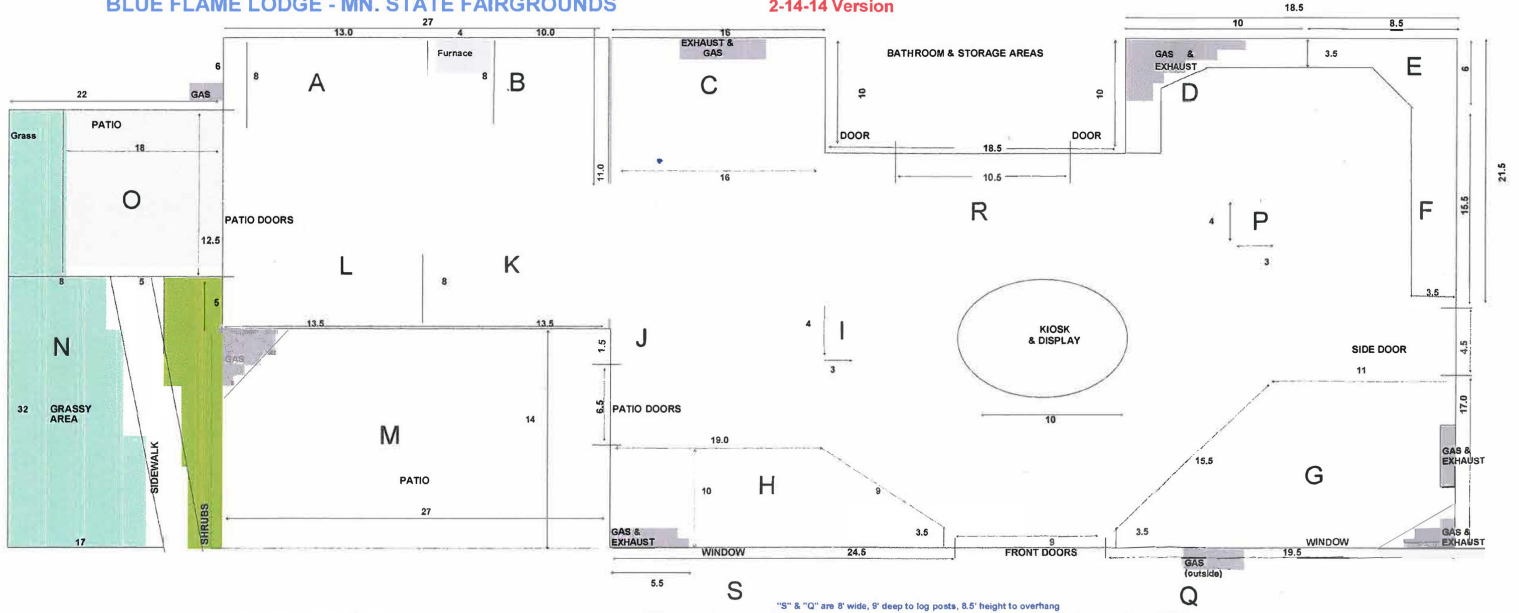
BLUE FLAME LODGE - MN. STATE FAIRGROUNDS

2-14-14 Version

27
13.0 4 10.0
Furnace
6
8
A
8
B
16
EXHAUST & GAS
C
BATHROOM & STORAGE AREAS
10
10
18.5
10 8.5
GAS & EXHAUST
3.5
E
6
D
22
GAS
Grass
PATIO
18
O
11.0
16
DOOR
18.5
DOOR
10.5
R
21.5
15.5
F
4
P
3
PATIO DOORS
12.5
L
8
K
8 5
5
N
13.5 13.5
GAS
4
I
3
KIOSK & DISPLAY
3.5
4.5
SIDE DOOR
J
1.5
6.5
PATIO DOORS
M
14
32 GRASSY AREA
SIDEWALK
SHRUBS
PATIO
27
17
10
11
17.0
19.0
10
H
9
15.5
G
GAS & EXHAUST
GAS & EXHAUST
3.5
3.5
9
GAS & EXHAUST
WINDOW
24.5
FRONT DOORS
GAS (outside)
19.5
WINDOW
GAS & EXHAUST
5.5
S
"S" & "Q" are 8' wide, 9' deep to log posts, 8.5' height to overhang
Q